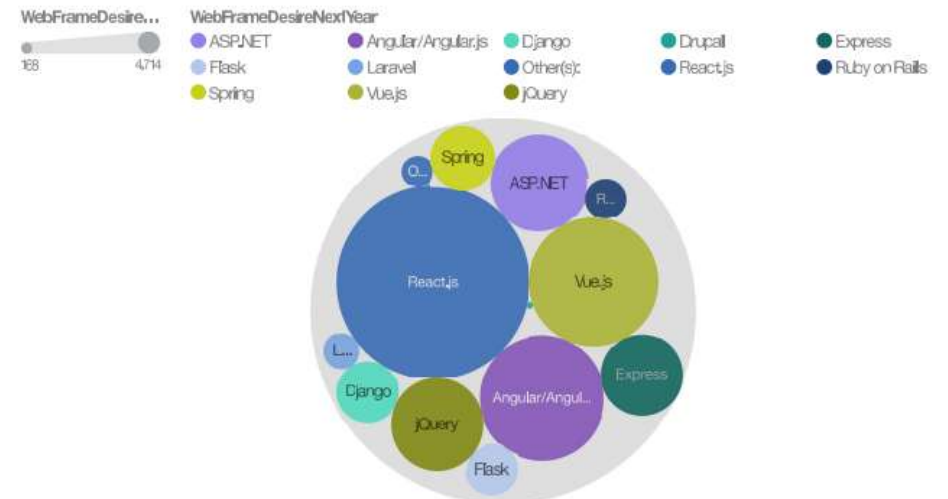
WebFrameDesire...

168 4,714

WebFrameDesireNextYear

ASP.NET
Angular/Angular.js
Django
Drupal
Express
Flask
Laravel
Other(s):
React.js
Ruby on Rails
Spring
Vue.js
jQuery

Spring
O...
ASP.NET
R...
React.js
Vue.js
L...
Express
Django
Angular/Angul...
jQuery
Flask